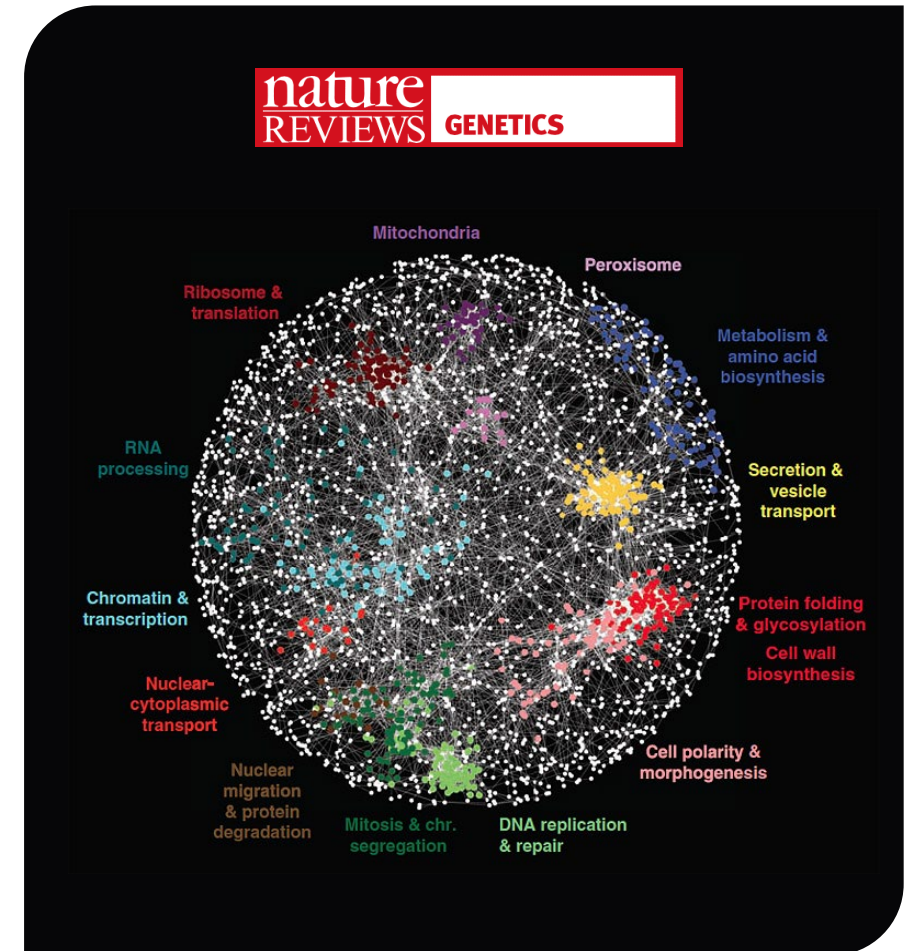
nature REVIEWS GENETICS

Mitochondria

Peroxisome

Ribosome & translation

Metabolism & amino acid biosynthesis

RNA processing

Secretion & vesicle transport

Chromatin & transcription

Protein folding & glycosylation

Cell wall biosynthesis

Nuclear-cytoplasmic transport

Cell polarity & morphogenesis

Nuclear migration & protein degradation

Mitosis & chr. segregation

DNA replication & repair